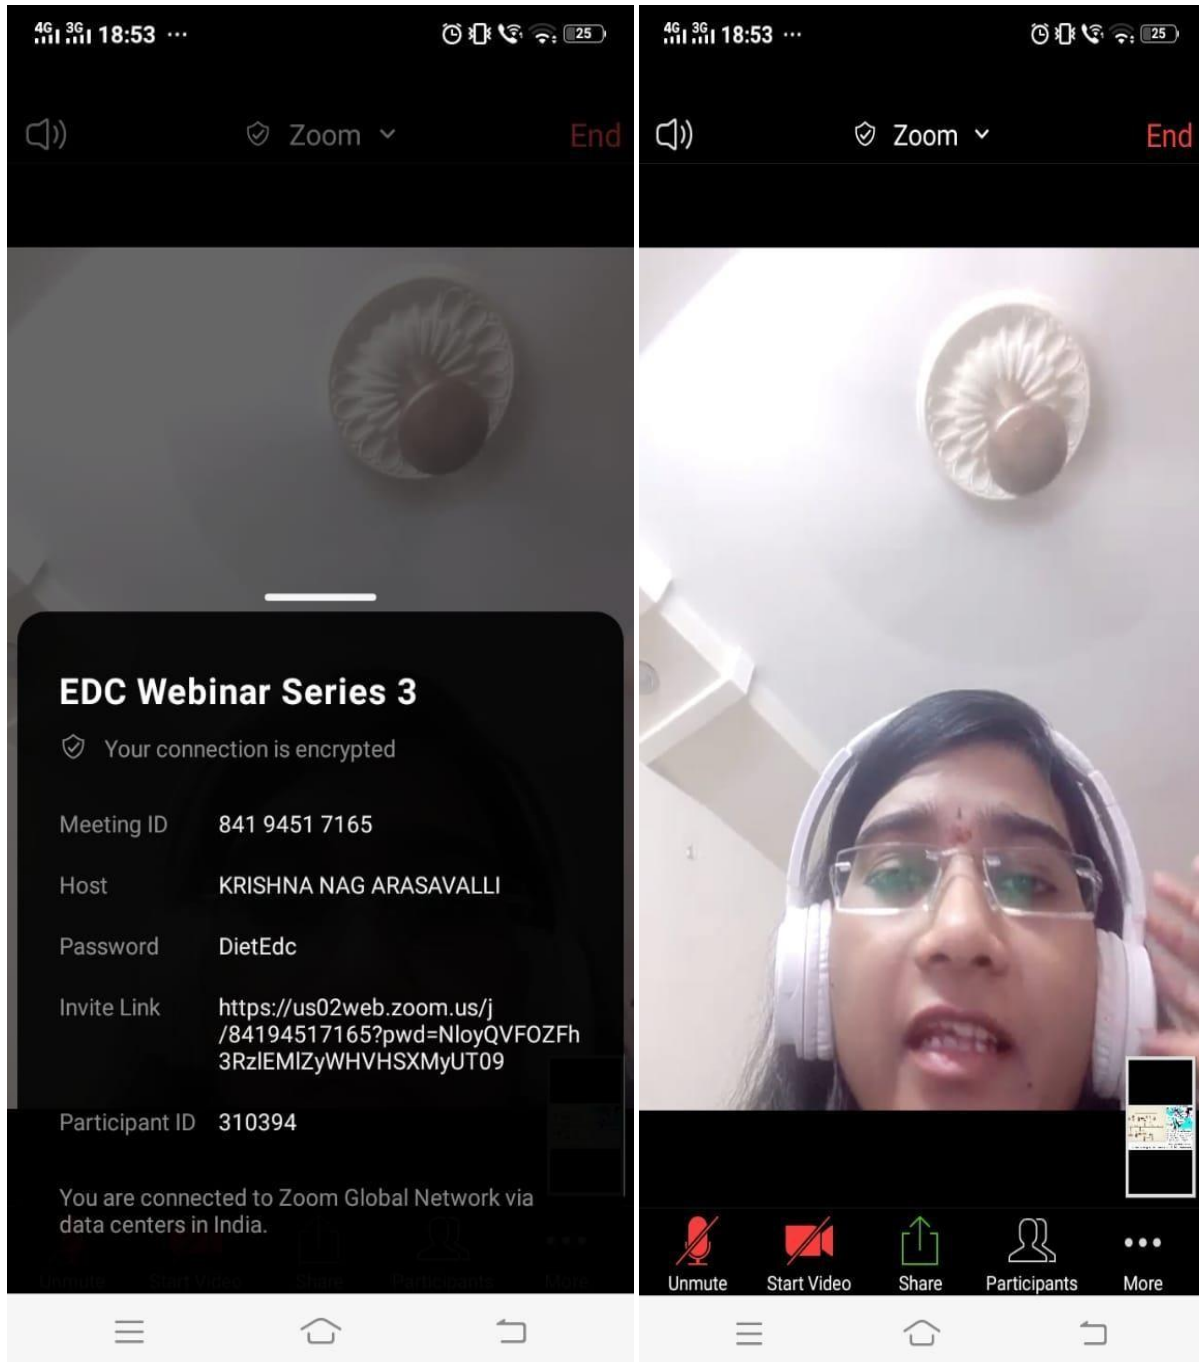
4G 3G 18:53 ··· 25

Zoom

End

EDC Webinar Series 3

Your connection is encrypted

Meeting ID 841 9451 7165

Host KRISHNA NAG ARASAVALLI

Password DietEdc

Invite Link https://us02web.zoom.us/j/84194517165?pwd=NloyQVFOZFh3RzlEMlZyWHVHSXMyUT09

Participant ID 310394

You are connected to Zoom Global Network via data centers in India.

4G 3G 18:53 ··· 25

Zoom

End

Unmute Start Video Share Participants More